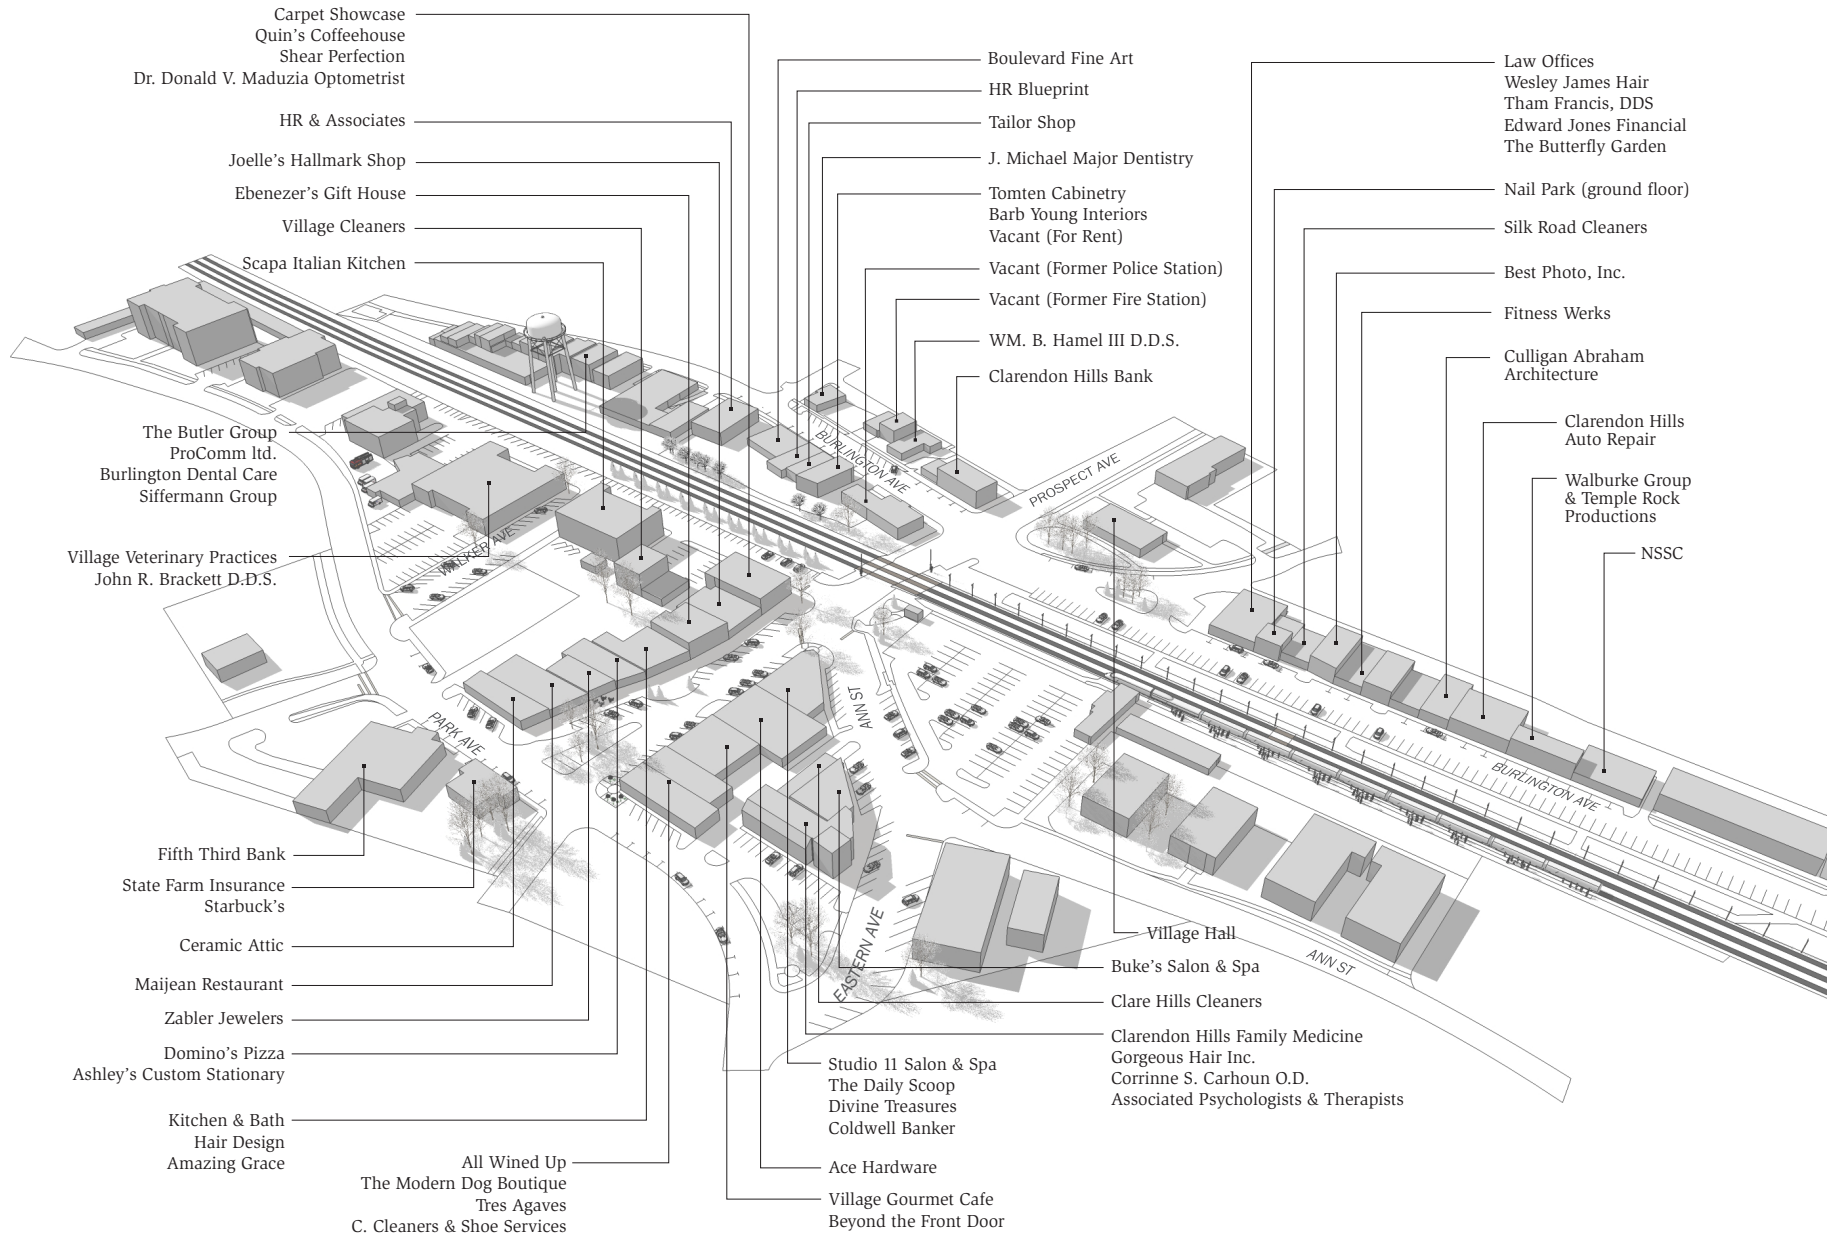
Carpet Showcase
Quin's Coffeehouse
Shear Perfection
Dr. Donald V. Maduzia Optometrist

HR & Associates

Joelle's Hallmark Shop

Ebenezer's Gift House

Village Cleaners

Scapa Italian Kitchen

Boulevard Fine Art

HR Blueprint

Tailor Shop

J. Michael Major Dentistry

Tomten Cabinetry
Barb Young Interiors
Vacant (For Rent)

Vacant (Former Police Station)

Vacant (Former Fire Station)

WM. B. Hamel III D.D.S.

Clarendon Hills Bank

Law Offices
Wesley James Hair
Tham Francis, DDS
Edward Jones Financial
The Butterfly Garden

Nail Park (ground floor)

Silk Road Cleaners

Best Photo, Inc.

Fitness Werks

Culligan Abraham
Architecture

Clarendon Hills
Auto Repair

Walburke Group
& Temple Rock
Productions

NSSC

The Butler Group
ProComm ltd.
Burlington Dental Care
Siffermann Group

Village Veterinary Practices
John R. Brackett D.D.S.

BURLINGTON AVE

PROSPECT AVE

WALKER AVE

PARK AVE

ANN ST

EASTERN AVE

BURLINGTON AVE

ANN ST

Fifth Third Bank

State Farm Insurance
Starbuck's

Ceramic Attic

Maijean Restaurant

Zabler Jewelers

Domino's Pizza
Ashley's Custom Stationary

Kitchen & Bath
Hair Design
Amazing Grace

All Wined Up
The Modern Dog Boutique
Tres Agaves
C. Cleaners & Shoe Services

Studio 11 Salon & Spa
The Daily Scoop
Divine Treasures
Coldwell Banker

Ace Hardware

Village Gourmet Cafe
Beyond the Front Door

Village Hall

Buke's Salon & Spa

Clare Hills Cleaners

Clarendon Hills Family Medicine
Gorgeous Hair Inc.
Corrinne S. Carhoun O.D.
Associated Psychologists & Therapists